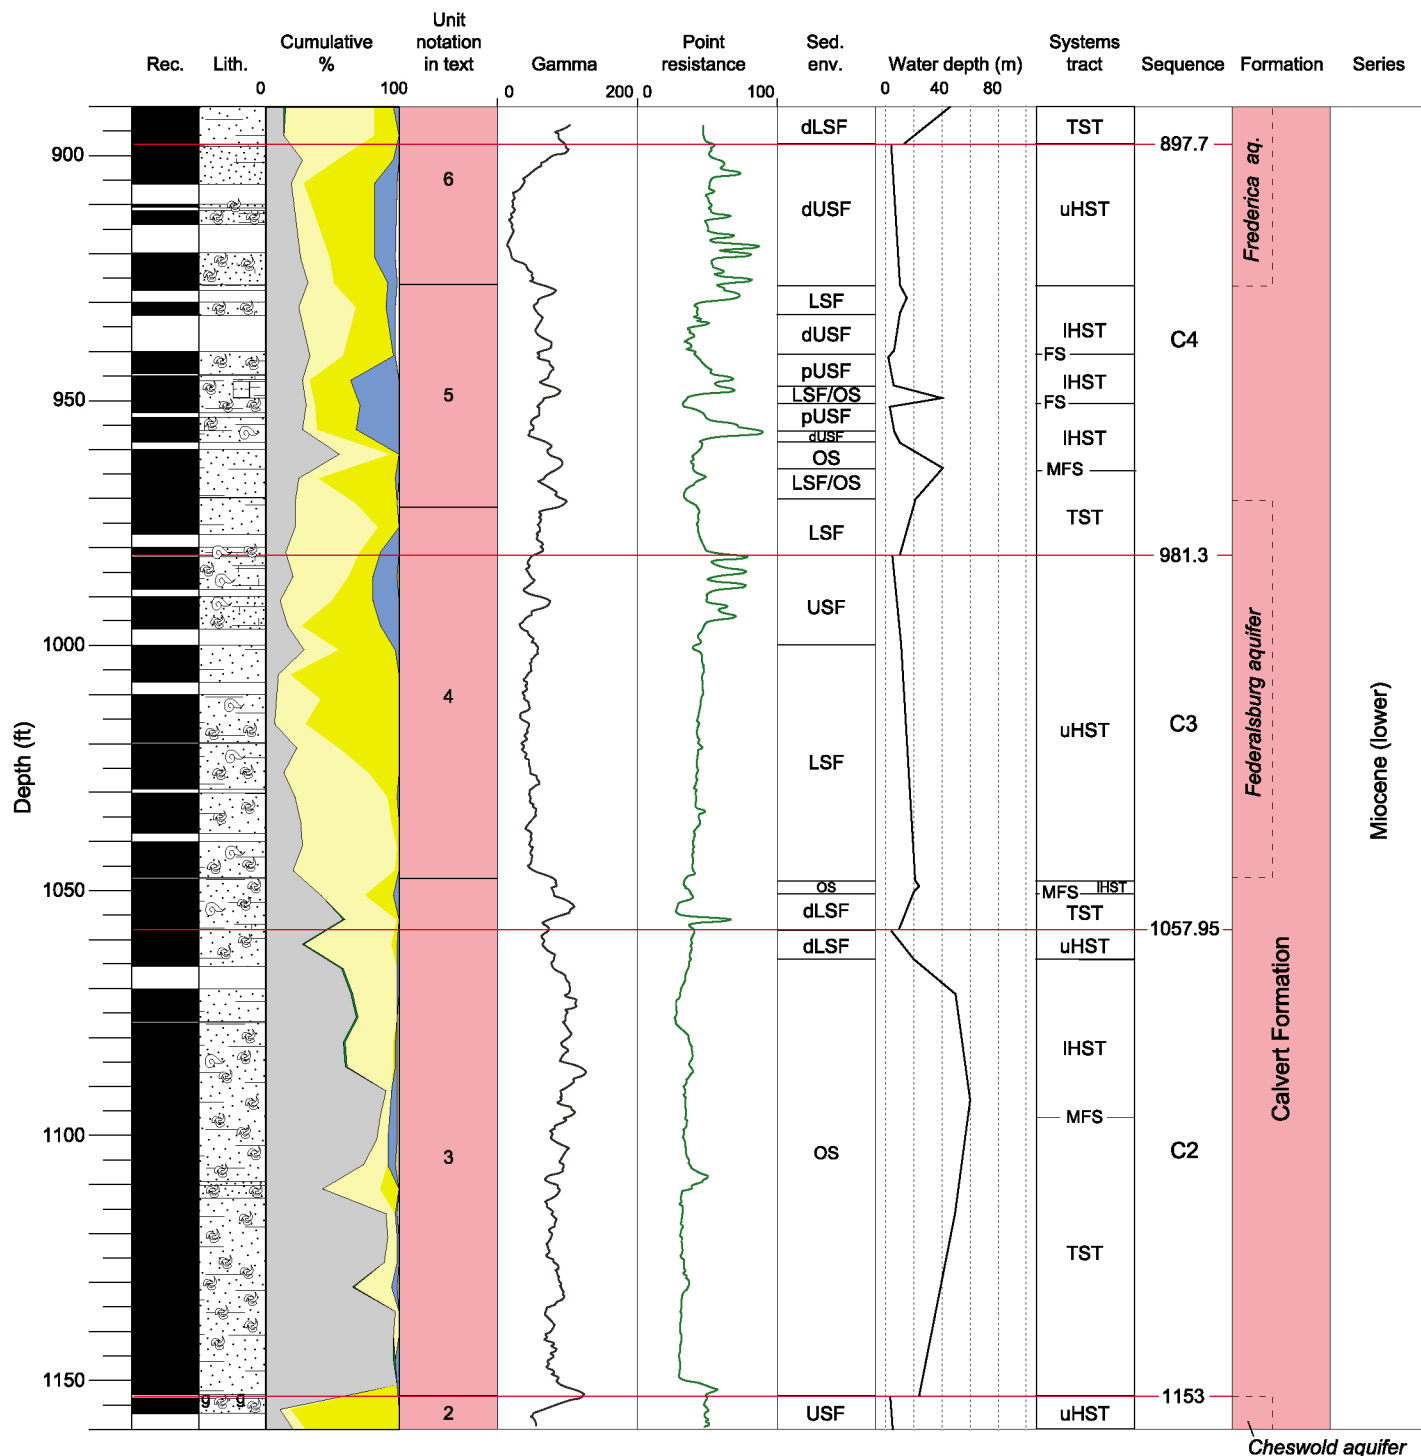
Rec. Lith. Cumulative % 0 100 Unit notation in text Gamma 0 200 Point resistance 0 100 Sed. env. Water depth (m) 0 40 80 Systems tract Sequence Formation Series

Depth (ft)
900
950
1000
1050
1100
1150

6
5
4
3
2

dLSF
dUSF
LSF
dUSF
pUSF
LSF/OS
pUSF
dUSF
OS
LSF/OS
LSF
USF
LSF
OS
dLSF
dLSF
OS
USF

TST
uHST
lHST
FS
lHST
FS
lHST
MFS
TST
uHST
MFS
lHST
TST
uHST
lHST
MFS
TST
uHST

897.7
C4
981.3
C3
1057.95
C2
1153

Frederica aq.
Federalsburg aquifer
Calvert Formation
Cheswold aquifer

Miocene (lower)